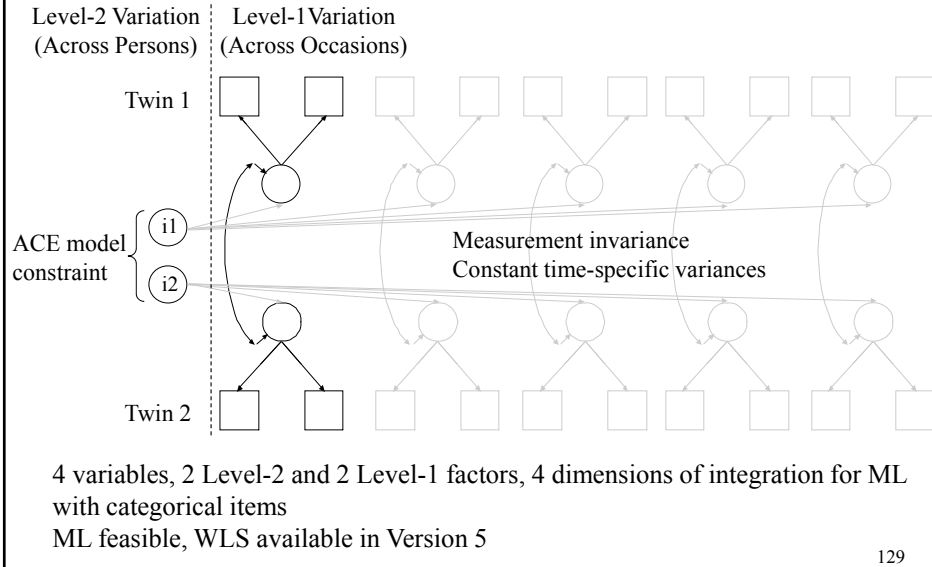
Level-2 Variation (Across Persons)

Level-1Variation (Across Occasions)

Twin 1

ACE model constraint

i1

i2

Measurement invariance
Constant time-specific variances

Twin 2

4 variables, 2 Level-2 and 2 Level-1 factors, 4 dimensions of integration for ML with categorical items
ML feasible, WLS available in Version 5

129